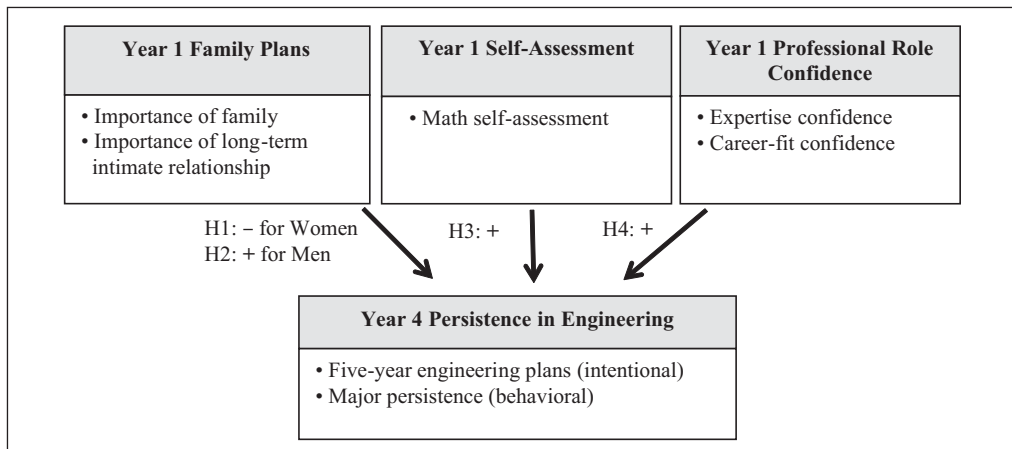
Year 1 Family Plans

• Importance of family
• Importance of long-term intimate relationship

Year 1 Self-Assessment

• Math self-assessment

Year 1 Professional Role Confidence

• Expertise confidence
• Career-fit confidence

H1: − for Women
H2: + for Men

H3: +

H4: +

Year 4 Persistence in Engineering

• Five-year engineering plans (intentional)
• Major persistence (behavioral)